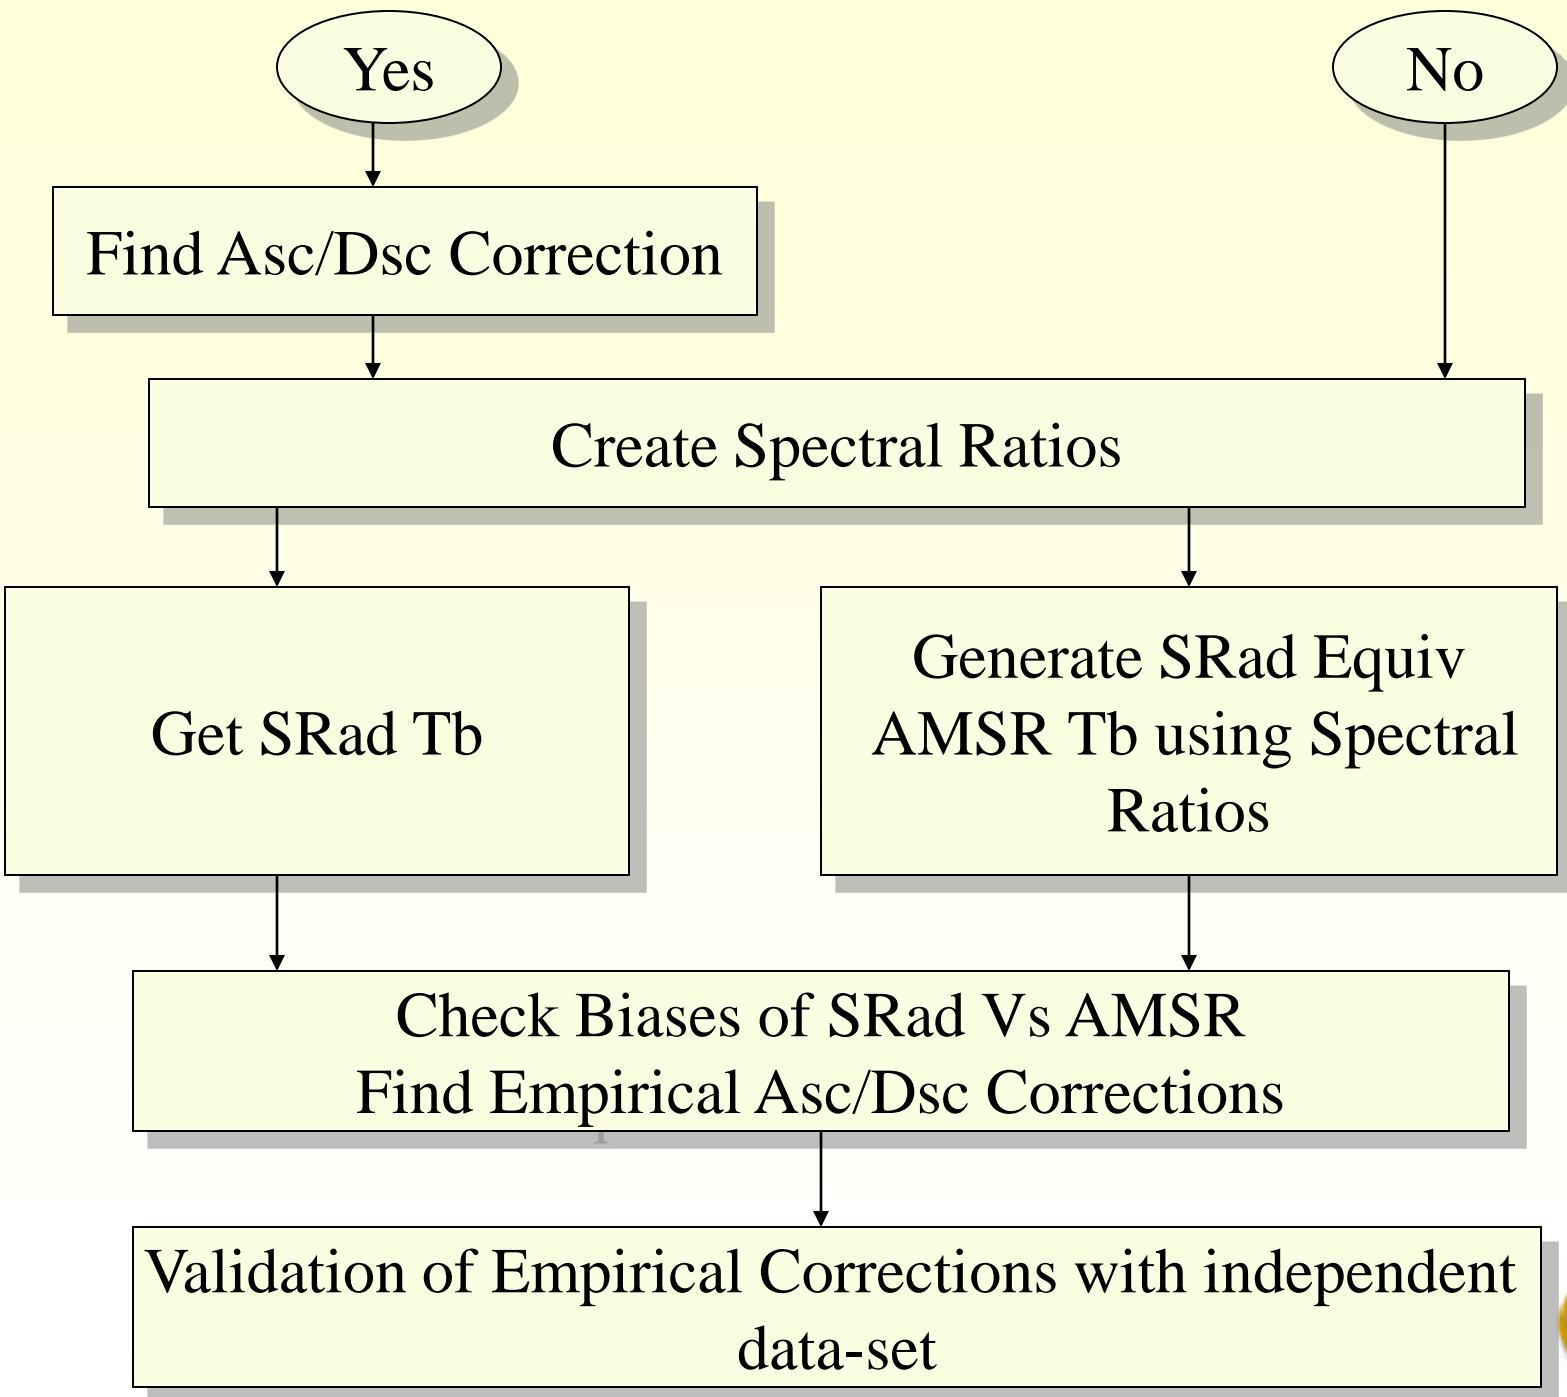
Yes

No

Find Asc/Dsc Correction

Create Spectral Ratios

Get SRad Tb

Generate SRad Equiv AMSR Tb using Spectral Ratios

Check Biases of SRad Vs AMSR
Find Empirical Asc/Dsc Corrections

Validation of Empirical Corrections with independent data-set